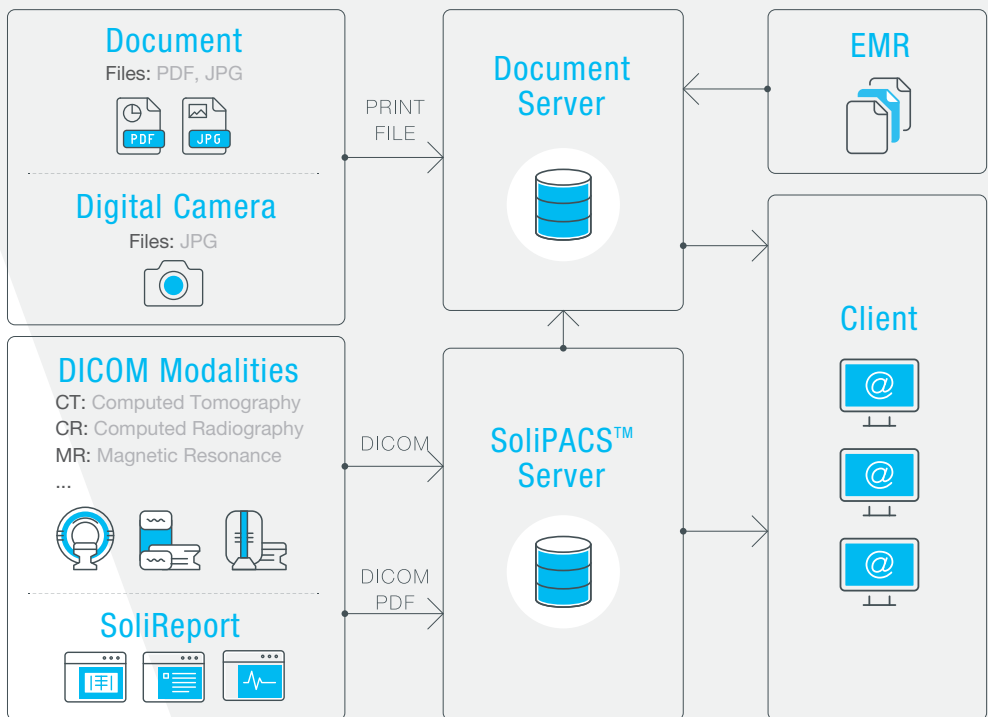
Document
Files: PDF, JPG

PDF JPG

Digital Camera
Files: JPG

PRINT FILE

Document Server

EMR

Client

DICOM Modalities
CT: Computed Tomography
CR: Computed Radiography
MR: Magnetic Resonance
...

DICOM

SoliPACS™ Server

DICOM PDF

SoliReport